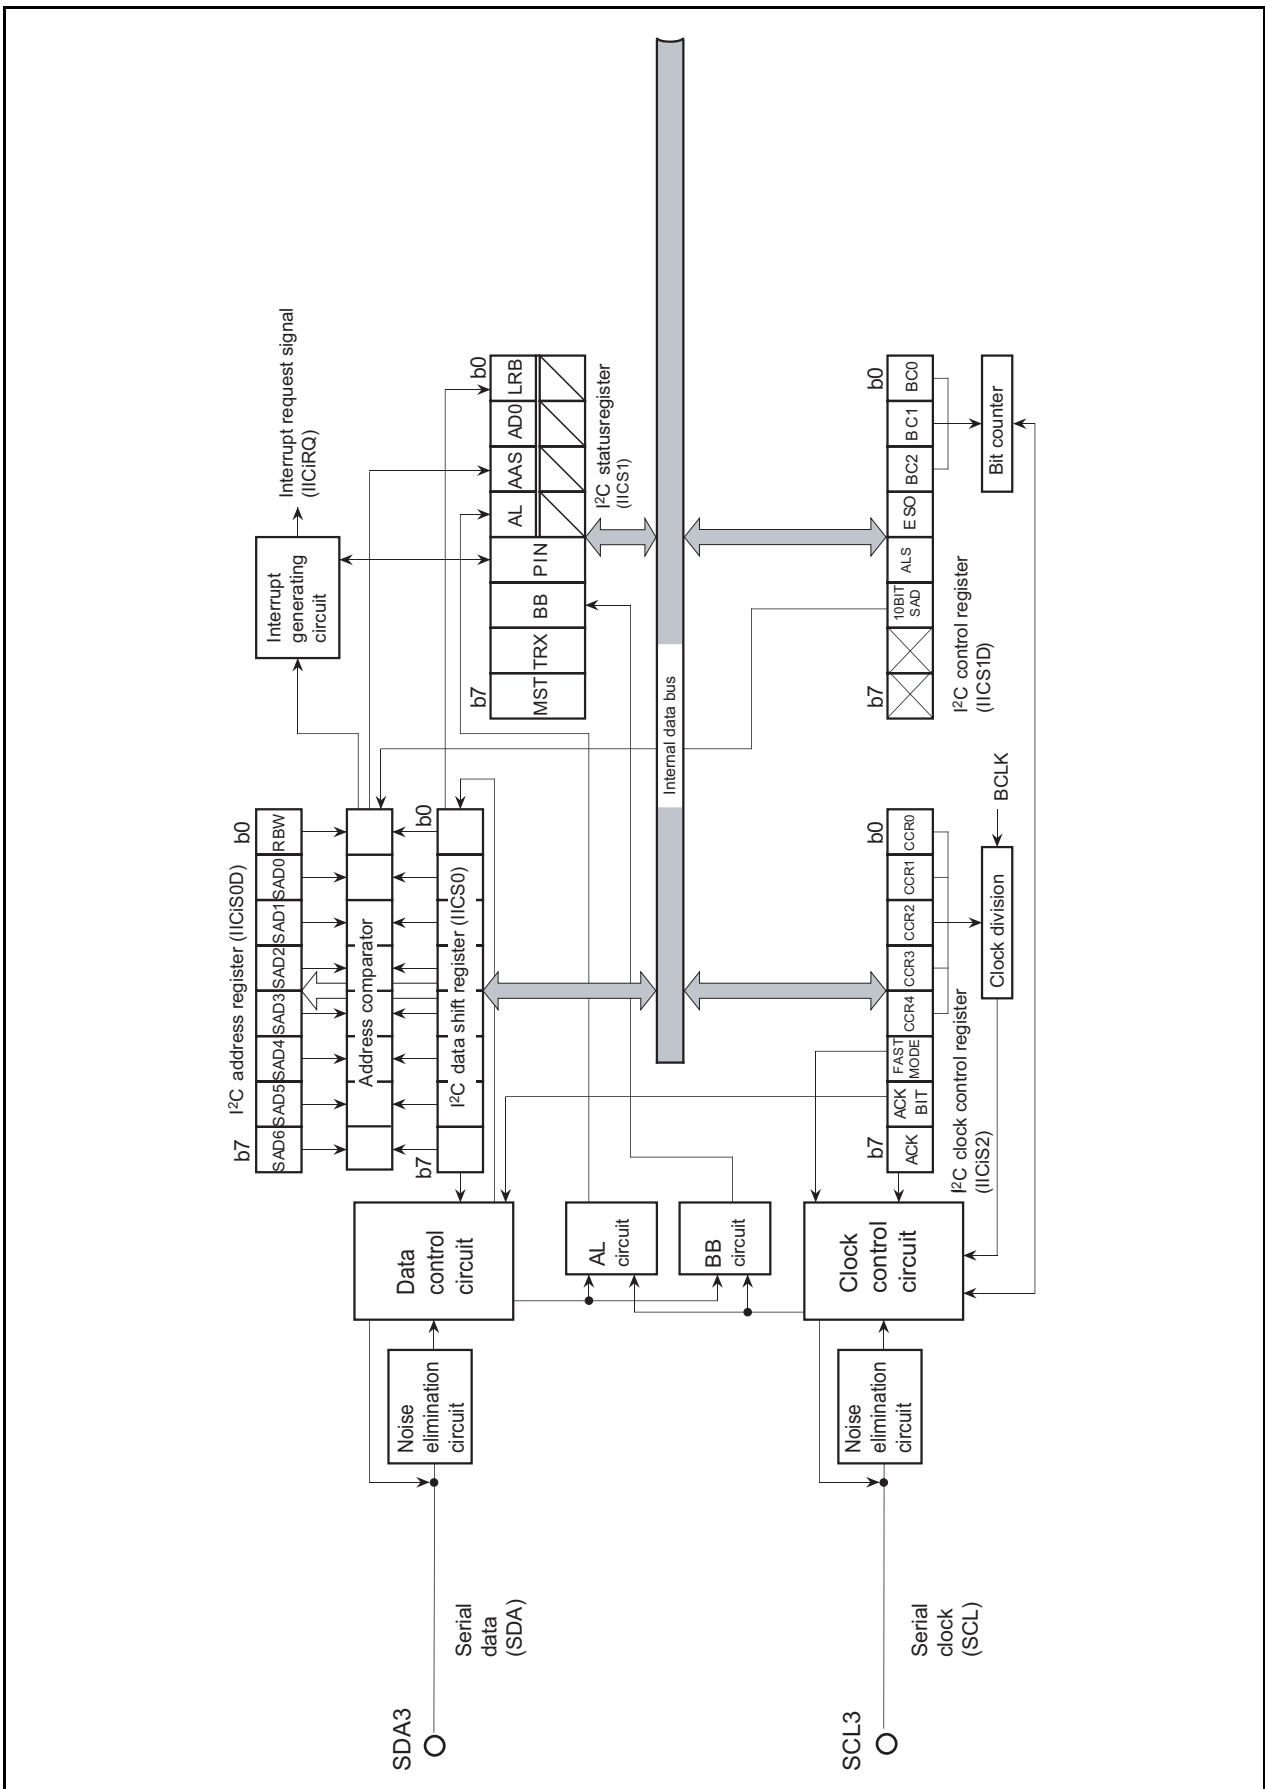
Interrupt request signal (IICiRQ)

Interrupt generating circuit

b7 b0
MST TRX BB PIN AL AAS AD0 LRB
I$^2$C statusregister (IICS1)

I$^2$C address register (IICiS0D)
b7 b0
SAD6 SAD5 SAD4 SAD3 SAD2 SAD1 SAD0 RBW

Address comparator

b7 b0
I$^2$C data shift register (IICS0)

Internal data bus

b7 b0
10BIT SAD ALS ESO BC2 BC1 BC0
I$^2$C control register (IICS1D)

Bit counter

b7 b0
ACK ACK BIT FAST MODE CCR4 CCR3 CCR2 CCR1 CCR0
I$^2$C clock control register (IICiS2)

Clock division

BCLK

Data control circuit

AL circuit

BB circuit

Clock control circuit

Noise elimination circuit

Noise elimination circuit

SDA3

Serial data (SDA)

SCL3

Serial clock (SCL)